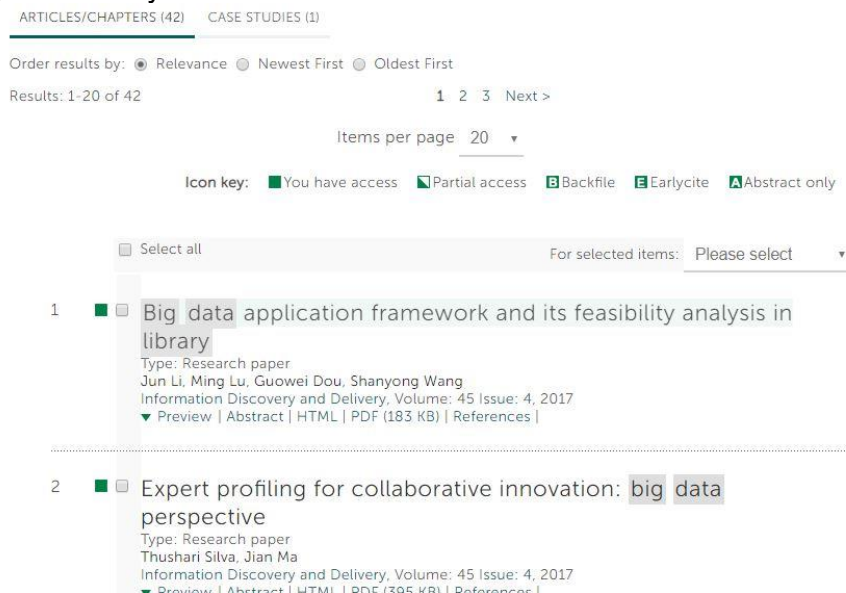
ARTICLES/CHAPTERS (42) CASE STUDIES (1)

Order results by: Relevance Newest First Oldest First

Results: 1-20 of 42

1 2 3 Next >

Items per page 20

Icon key: You have access Partial access B Backfile E Earlycite A Abstract only

Select all

For selected items: Please select

1 Big data application framework and its feasibility analysis in library
Type: Research paper
Jun Li, Ming Lu, Guowei Dou, Shanyong Wang
Information Discovery and Delivery, Volume: 45 Issue: 4, 2017
Preview | Abstract | HTML | PDF (183 KB) | References |

2 Expert profiling for collaborative innovation: big data perspective
Type: Research paper
Thushari Silva, Jian Ma
Information Discovery and Delivery, Volume: 45 Issue: 4, 2017
Preview | Abstract | HTML | PDF (395 KB) | References |